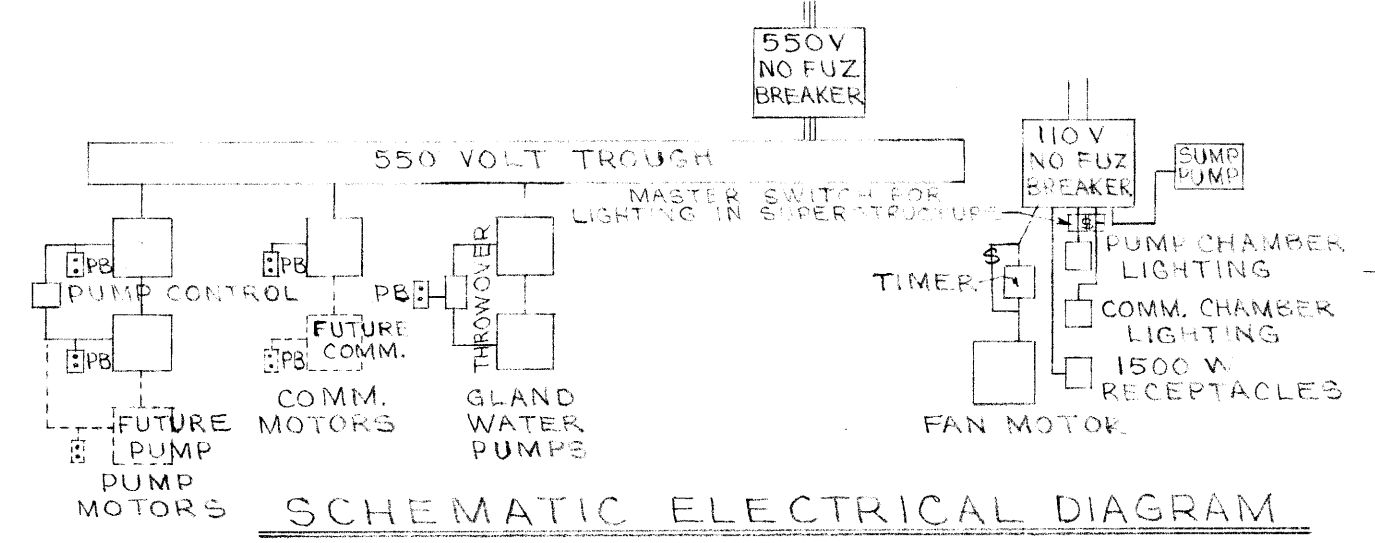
550V NO FUZ BREAKER

550 VOLT TROUGH

110 V NO FUZ BREAKER

SUMP PUMP

MASTER SWITCH FOR LIGHTING IN SUPERSTRUCTURE

PB

PUMP CONTROL

PB

PB

FUTURE PUMP

PUMP MOTORS

PB

FUTURE COMM.

PB

COMM. MOTORS

PB

THROWOVER

GLAND WATER PUMPS

$

TIMER

$

PUMP CHAMBER LIGHTING

COMM. CHAMBER LIGHTING

1500 W RECEPTACLES

FAN MOTOR

SCHEMATIC ELECTRICAL DIAGRAM